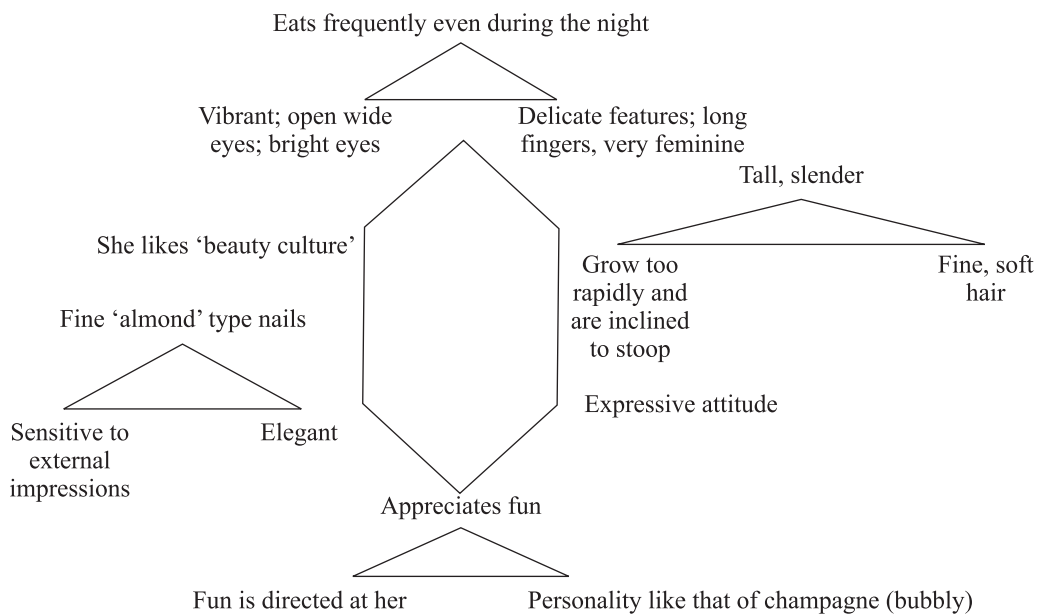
Eats frequently even during the night

Vibrant; open wide eyes; bright eyes

Delicate features; long fingers, very feminine

Tall, slender

She likes 'beauty culture'

Grow too rapidly and are inclined to stoop

Fine, soft hair

Fine 'almond' type nails

Sensitive to external impressions

Elegant

Expressive attitude

Appreciates fun

Fun is directed at her

Personality like that of champagne (bubbly)